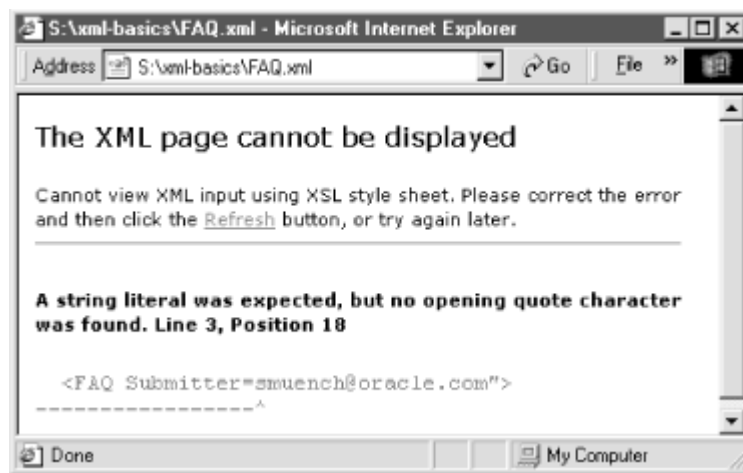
S:\xml-basics\FAQ.xml - Microsoft Internet Explorer

Address S:\xml-basics\FAQ.xml

Go | File »

The XML page cannot be displayed

Cannot view XML input using XSL style sheet. Please correct the error and then click the Refresh button, or try again later.

A string literal was expected, but no opening quote character was found. Line 3, Position 18

<FAQ Submitter=smuench@oracle.com">
-----------------^

Done | My Computer